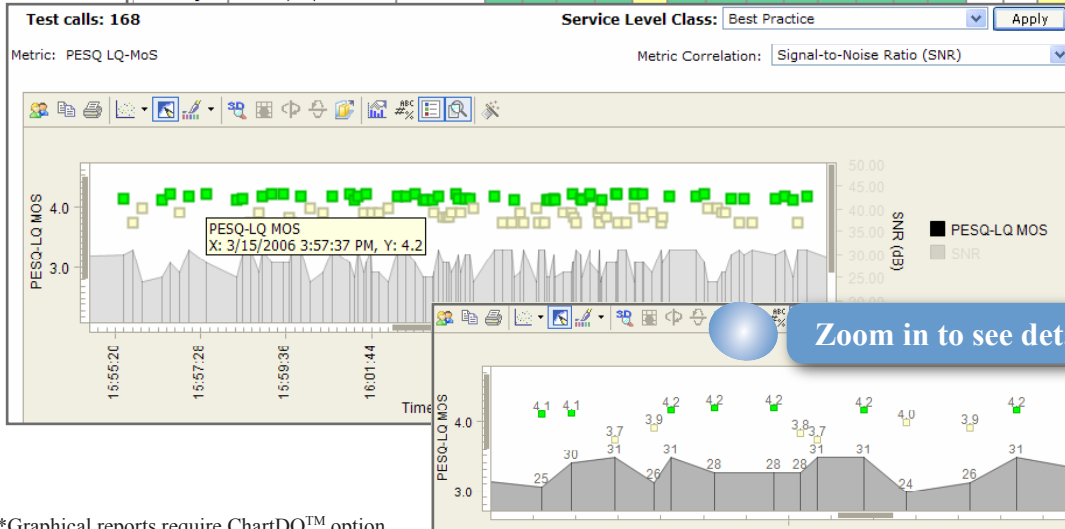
Test calls: 168

Service Level Class: Best Practice

Apply

Metric: PESQ LQ-MoS

Metric Correlation: Signal-to-Noise Ratio (SNR)

PESQ-LQ MOS

4.0

3.0

PESQ-LQ MOS
X: 3/15/2006 3:57:37 PM, Y: 4.2

50.00
45.00
40.00
35.00
30.00
25.00

SNR (dB)

PESQ-LQ MOS
SNR

15:55:20
15:57:28
15:59:36
16:01:44

Time

Zoom in to see det

PESQ-LQ MOS

4.0

3.0

4.1 4.1 3.7 3.9 4.2 4.2 4.2 3.8 3.7 4.2 4.0 3.9 4.2

25 30 31 26 31 28 28 28 31 31 24 26 31

*Graphical reports require ChartDQ$^{TM}$ option